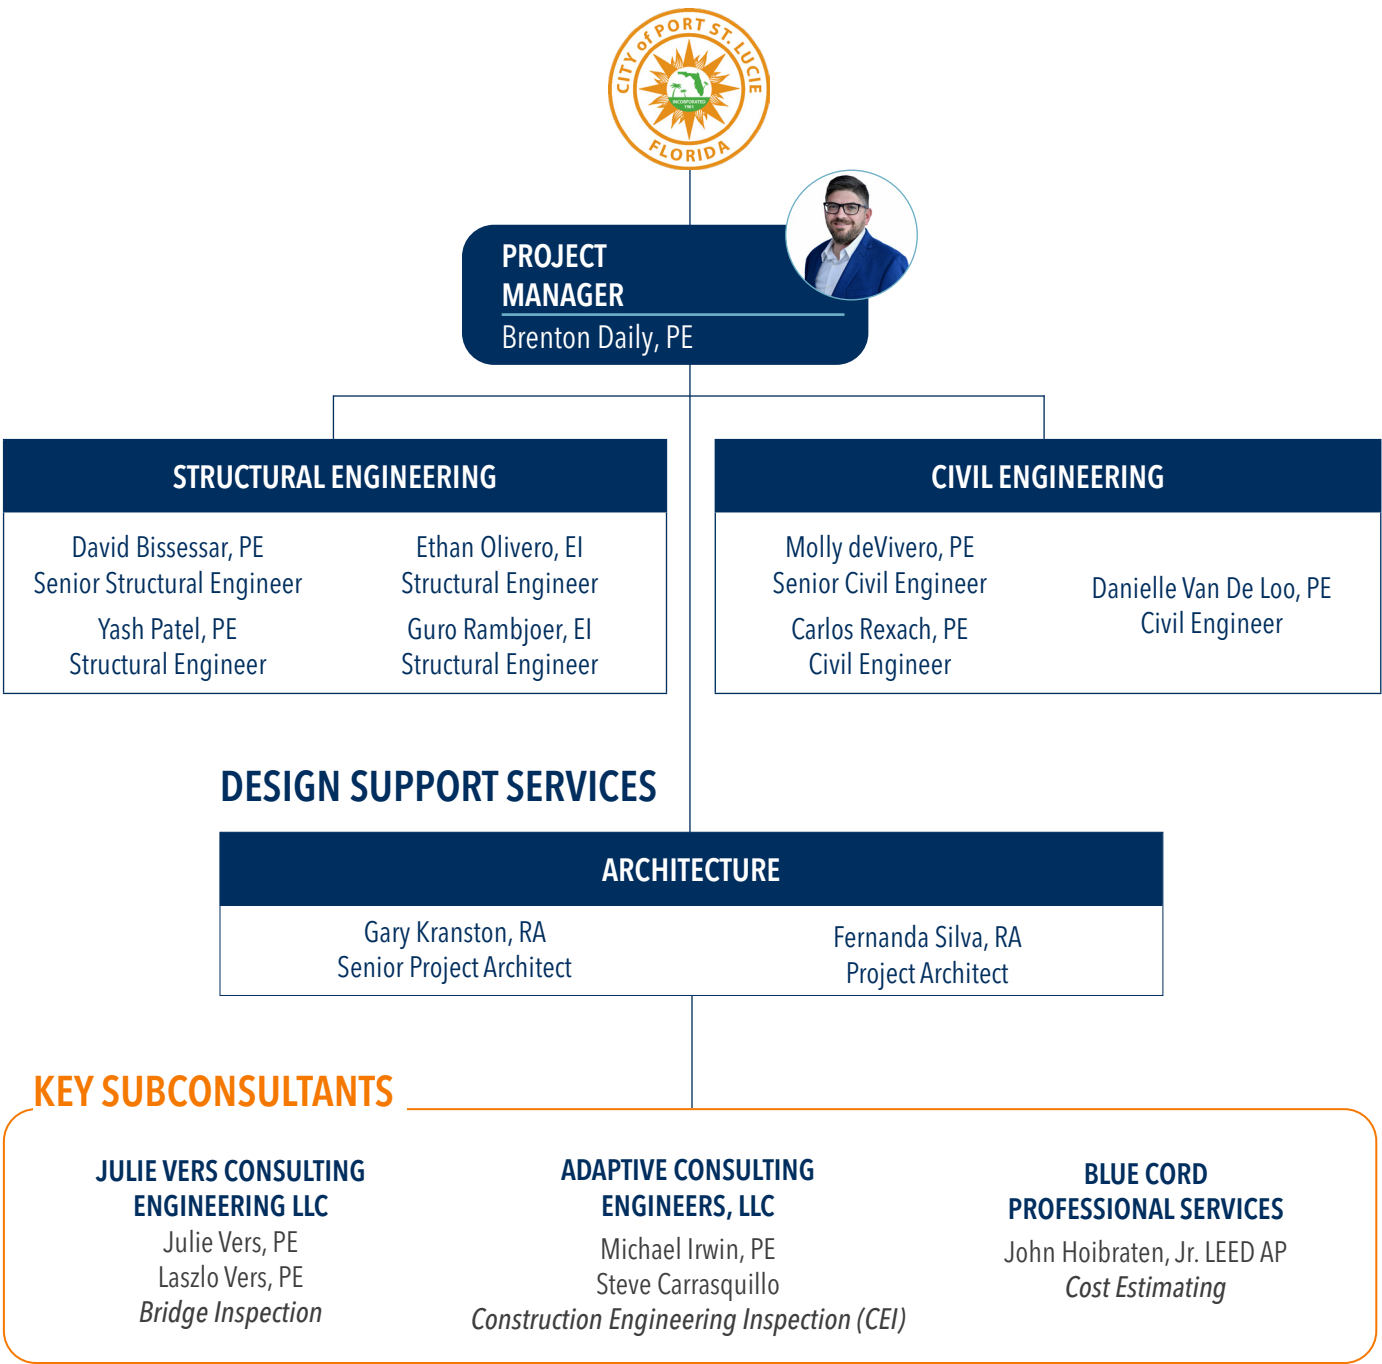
CITY of PORT ST. LUCIE
FLORIDA
INCORPORATED 1961

PROJECT MANAGER
Brenton Daily, PE

STRUCTURAL ENGINEERING

David Bissessar, PE
Senior Structural Engineer

Yash Patel, PE
Structural Engineer

Ethan Olivero, EI
Structural Engineer

Guro Rambjoer, EI
Structural Engineer

CIVIL ENGINEERING

Molly deVivero, PE
Senior Civil Engineer

Carlos Rexach, PE
Civil Engineer

Danielle Van De Loo, PE
Civil Engineer

DESIGN SUPPORT SERVICES

ARCHITECTURE

Gary Kranston, RA
Senior Project Architect

Fernanda Silva, RA
Project Architect

KEY SUBCONSULTANTS

JULIE VERS CONSULTING ENGINEERING LLC
Julie Vers, PE
Laszlo Vers, PE
*Bridge Inspection*

ADAPTIVE CONSULTING ENGINEERS, LLC
Michael Irwin, PE
Steve Carrasquillo
*Construction Engineering Inspection (CEI)*

BLUE CORD PROFESSIONAL SERVICES
John Hoibraten, Jr. LEED AP
*Cost Estimating*